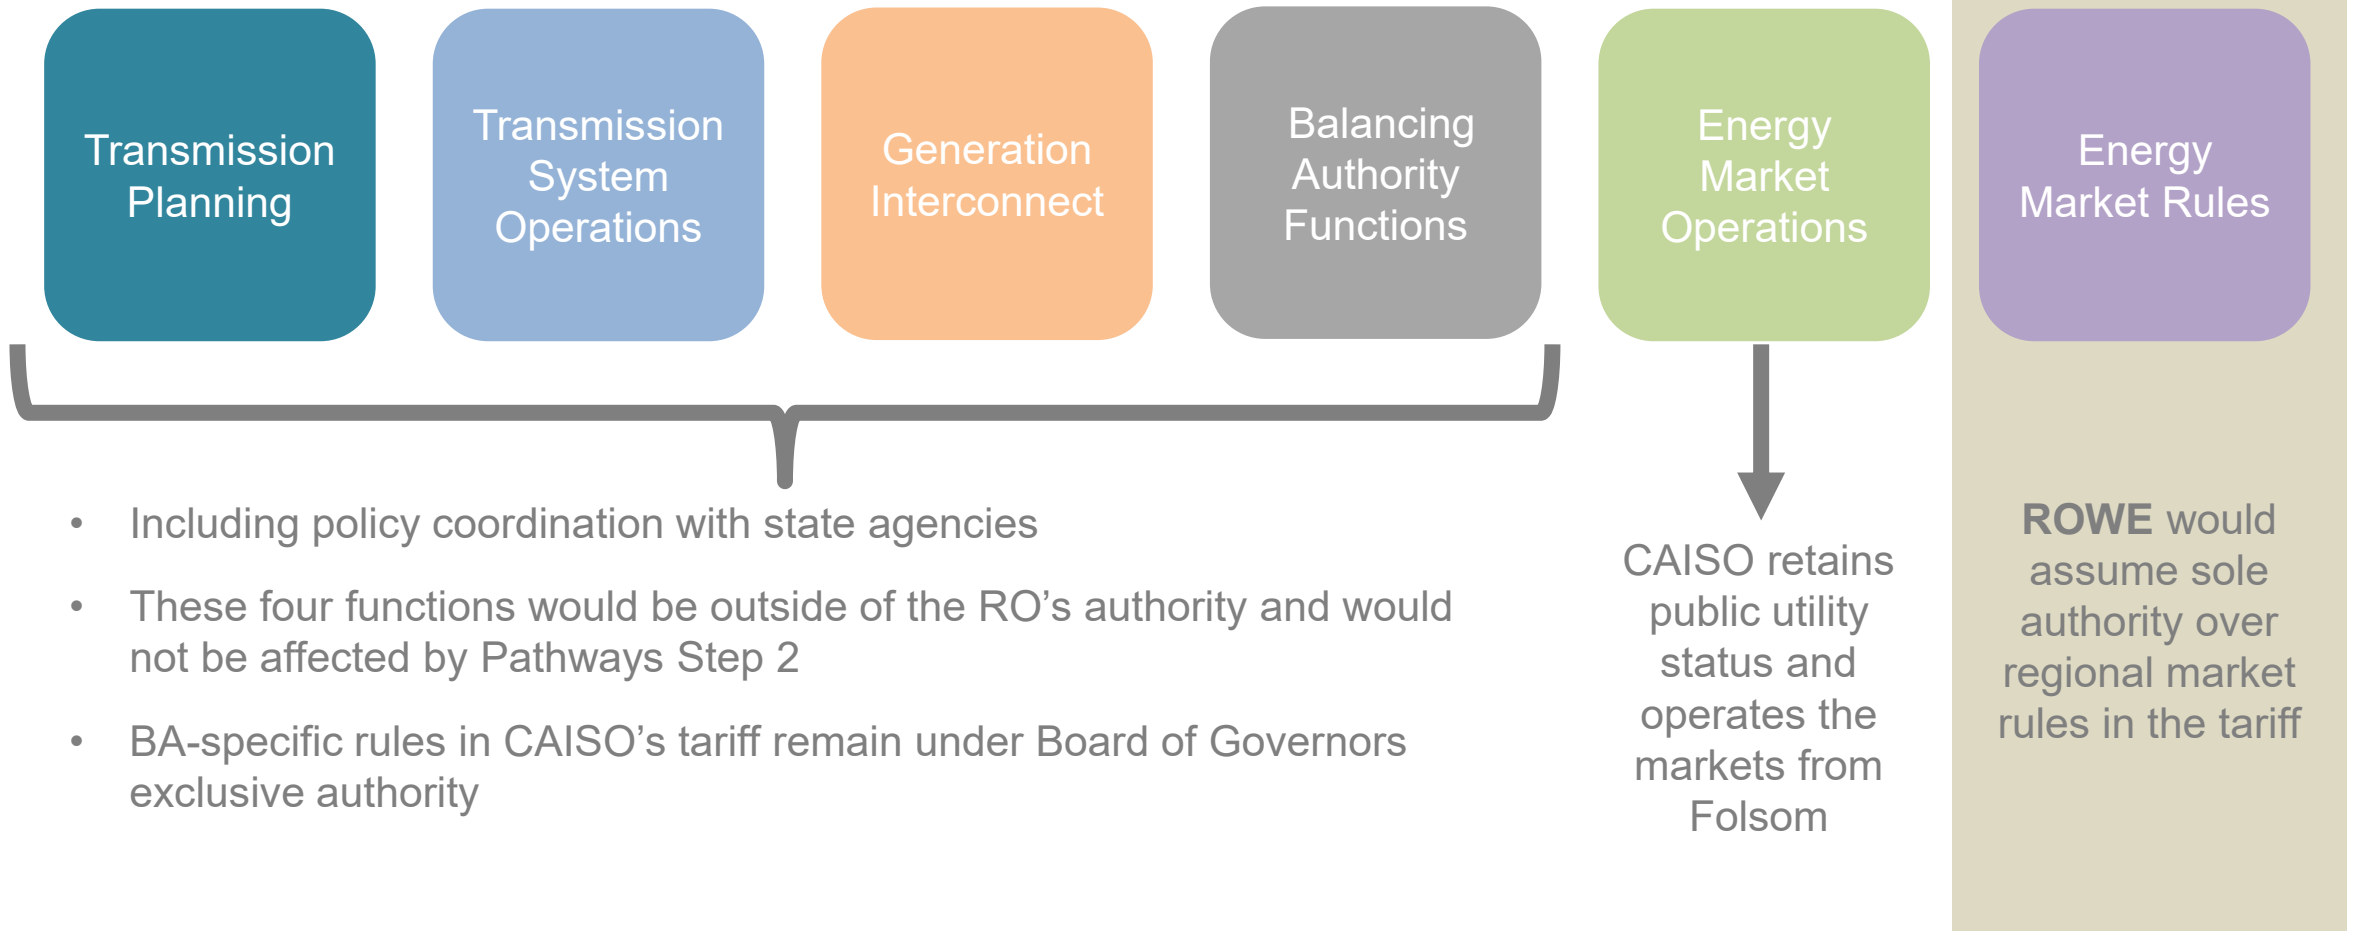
Transmission Planning

Transmission System Operations

Generation Interconnect

Balancing Authority Functions

Energy Market Operations

Energy Market Rules

• Including policy coordination with state agencies

• These four functions would be outside of the RO’s authority and would not be affected by Pathways Step 2

• BA-specific rules in CAISO’s tariff remain under Board of Governors exclusive authority

CAISO retains public utility status and operates the markets from Folsom

**ROWE** would assume sole authority over regional market rules in the tariff